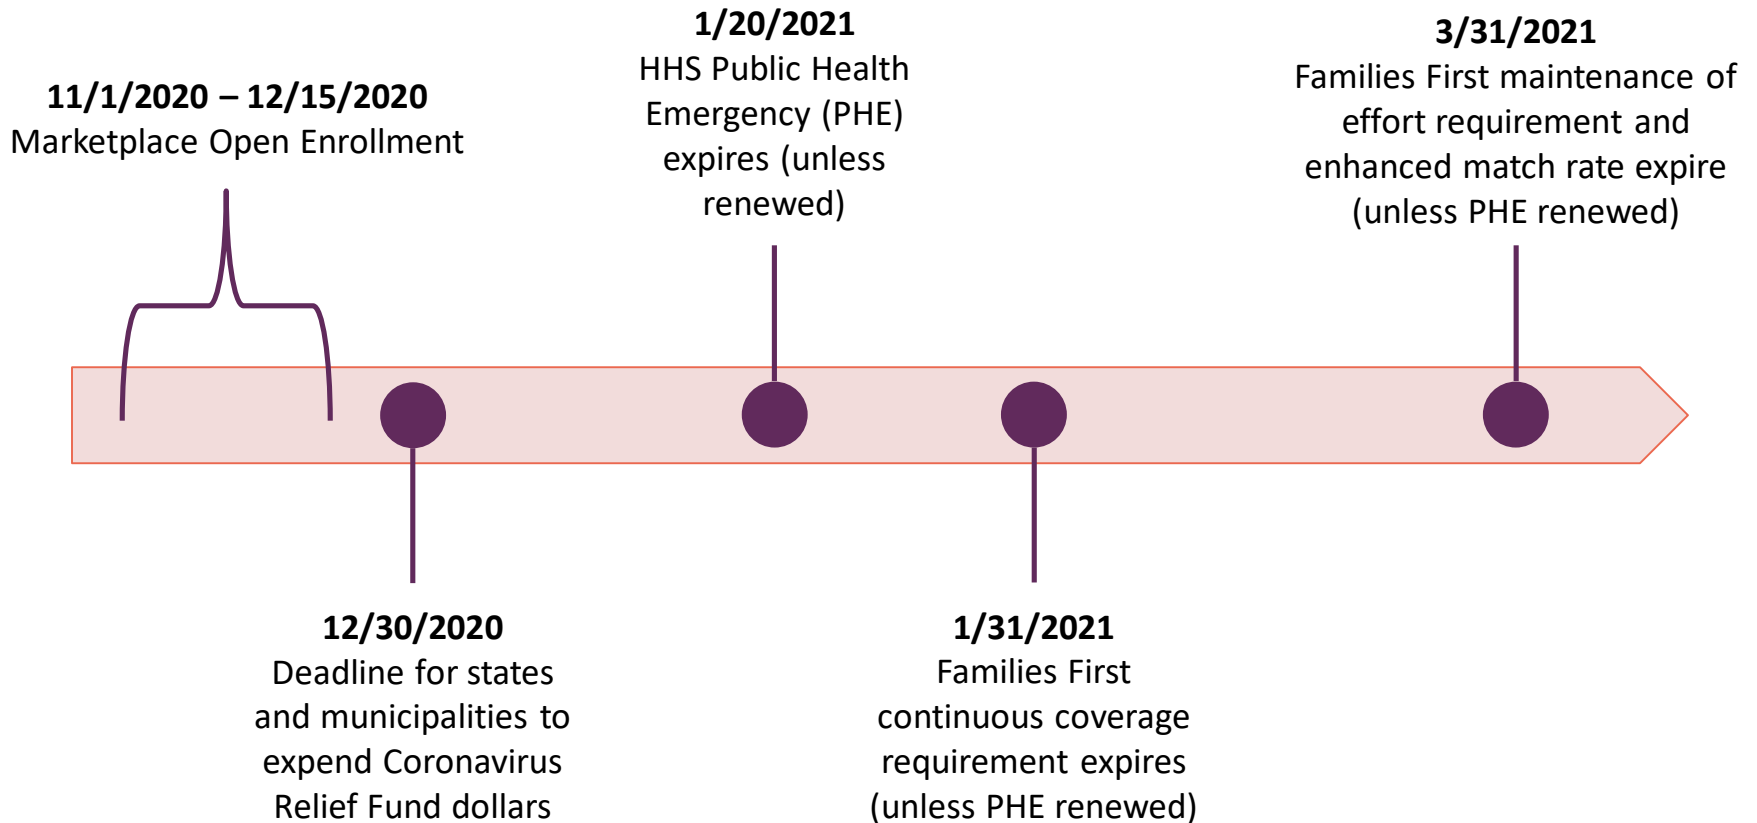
11/1/2020 – 12/15/2020
Marketplace Open Enrollment

1/20/2021
HHS Public Health Emergency (PHE) expires (unless renewed)

3/31/2021
Families First maintenance of effort requirement and enhanced match rate expire (unless PHE renewed)

12/30/2020
Deadline for states and municipalities to expend Coronavirus Relief Fund dollars

1/31/2021
Families First continuous coverage requirement expires (unless PHE renewed)